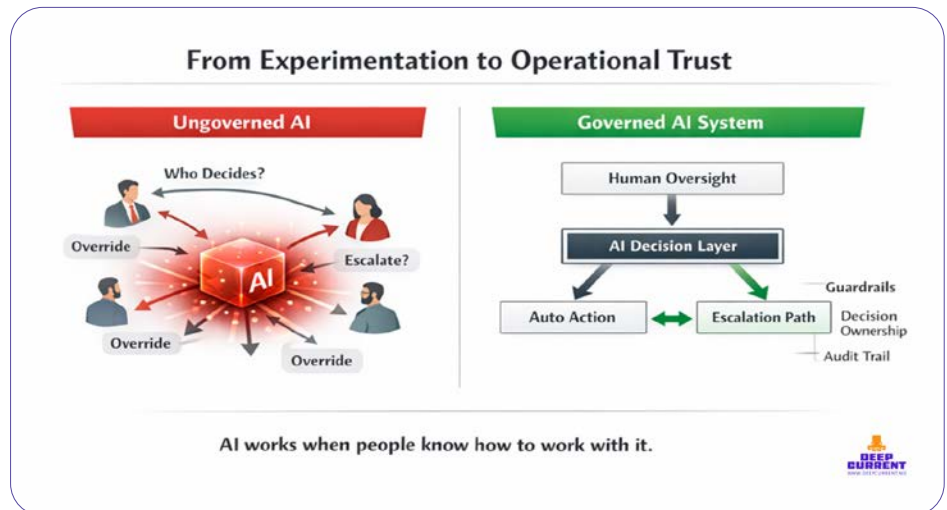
From Experimentation to Operational Trust

Ungoverned AI

Who Decides?

Override

AI

Escalate?

Override

Override

Governed AI System

Human Oversight

AI Decision Layer

Guardrails

Auto Action

Escalation Path

Decision Ownership

Audit Trail

AI works when people know how to work with it.

DEEP CURRENT
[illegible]